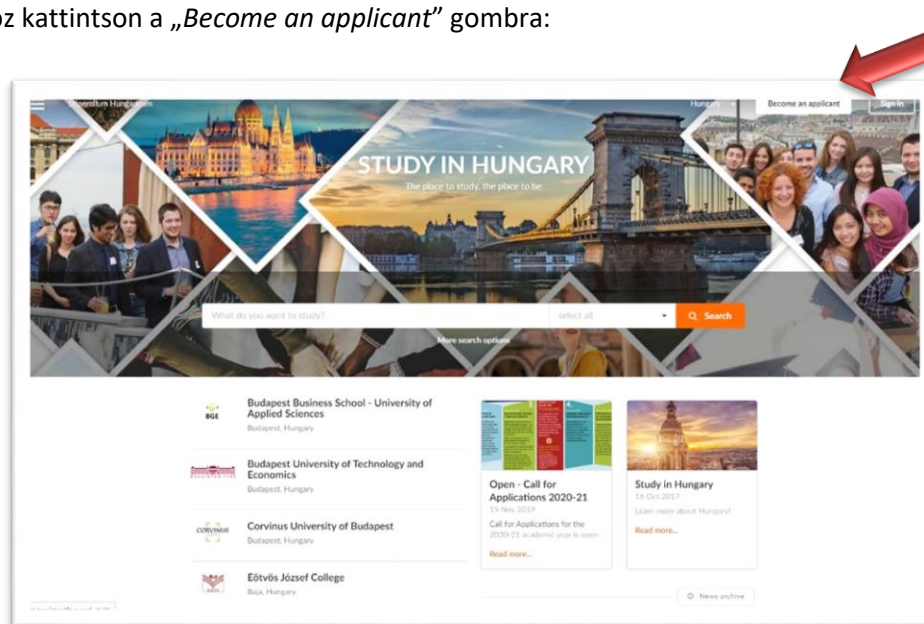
oz kattintson a „*Become an applicant*” gombra:

Stipendium Hungaricum

Hungary

Become an applicant

Sign in

STUDY IN HUNGARY

The place to study, the place to be

What do you want to study?

select all

Search

More search options

BGE

Budapest Business School - University of Applied Sciences

Budapest, Hungary

Budapest University of Technology and Economics

Budapest, Hungary

CORVINUS

Corvinus University of Budapest

Budapest, Hungary

Eötvös József College

Baja, Hungary

Open - Call for Applications 2020-21

15 Nov 2019

Call for Applications for the 2020-21 academic year is open

Read more...

Study in Hungary

16 Oct 2017

Learn more about Hungary!

Read more...

News archive